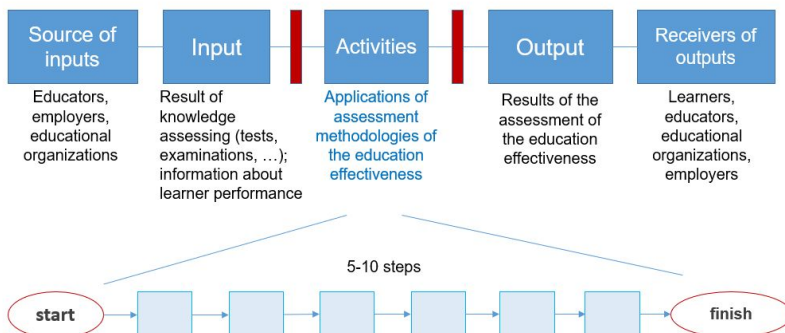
Source of inputs

Input

Activities

Output

Receivers of outputs

Educators, employers, educational organizations

Result of knowledge assessing (tests, examinations, …); information about learner performance

Applications of assessment methodologies of the education effectiveness

Results of the assessment of the education effectiveness

Learners, educators, educational organizations, employers

5-10 steps

start

finish